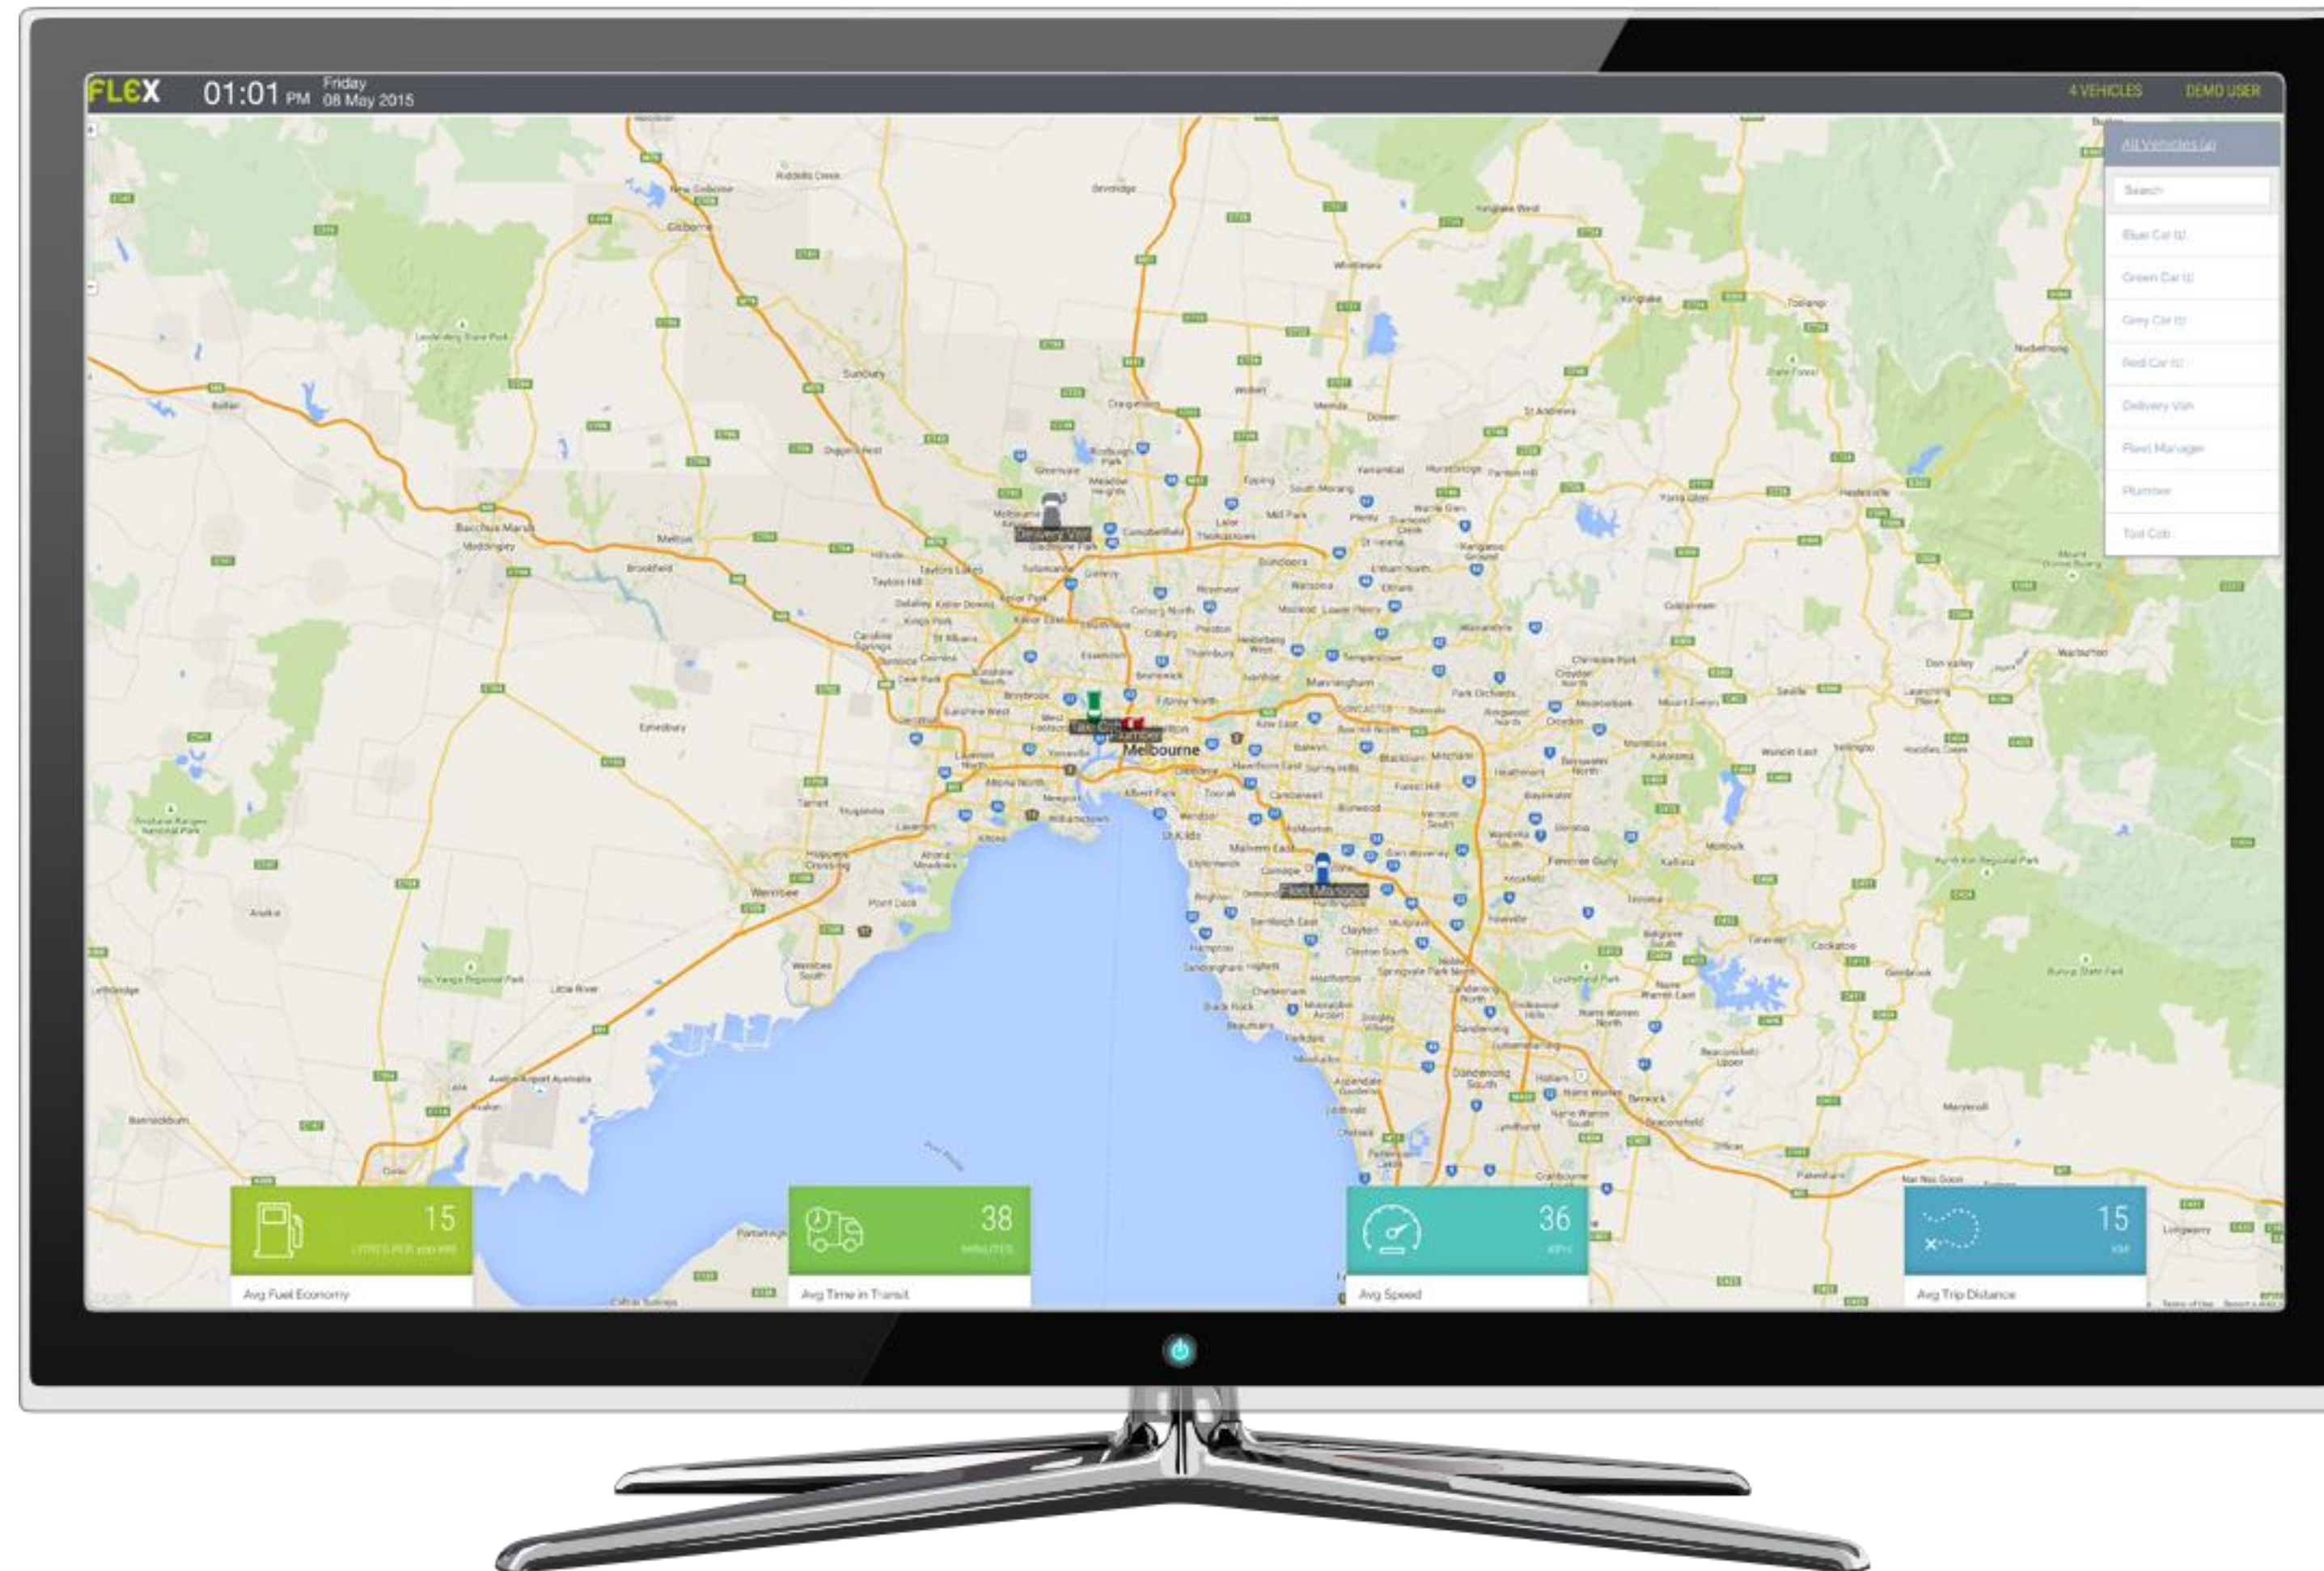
FLEX 01:01 PM Friday 08 May 2015

4 VEHICLES DEMO USER

All Vehicles (4)

Search

Blue Car (1)

Green Car (1)

Grey Car (1)

Red Car (1)

Delivery Van

Fleet Manager

Plumber

Taxi Cab

Delivery Van

Taxi Cab

Plumber

Melbourne

Fleet Manager

15
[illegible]
Avg Fuel Economy

38
MINUTES
Avg Time in Transit

36
KPH
Avg Speed

15
KM
Avg Trip Distance